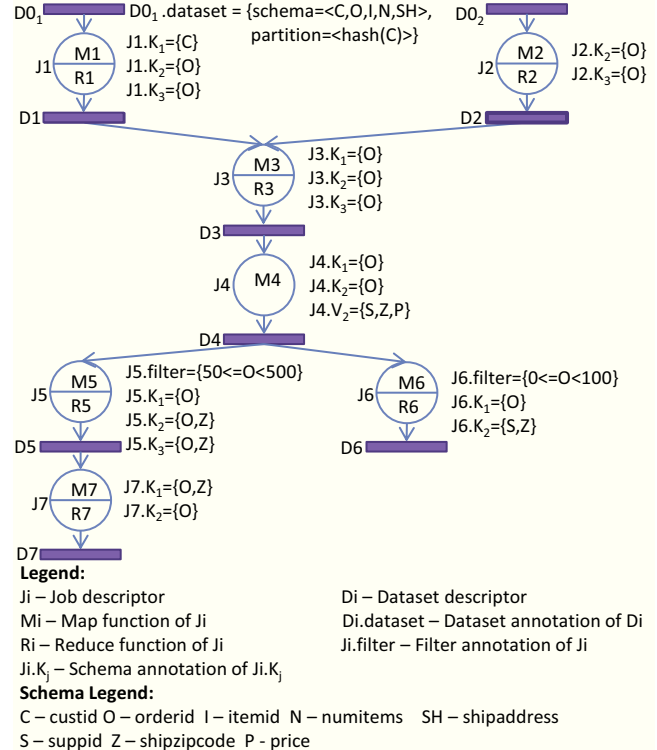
$D0_1$ $D0_1$.dataset = {schema=<C,O,I,N,SH>, partition=<hash(C)>}

$D0_2$

J1 M1 R1
$J1.K_1$={C}
$J1.K_2$={O}
$J1.K_3$={O}

J2 M2 R2
$J2.K_2$={O}
$J2.K_3$={O}

D1

D2

J3 M3 R3
$J3.K_1$={O}
$J3.K_2$={O}
$J3.K_3$={O}

D3

J4 M4
$J4.K_1$={O}
$J4.K_2$={O}
$J4.V_2$={S,Z,P}

D4

J5 M5 R5
J5.filter={50<=O<500}
$J5.K_1$={O}
$J5.K_2$={O,Z}
$J5.K_3$={O,Z}

J6 M6 R6
J6.filter={0<=O<100}
$J6.K_1$={O}
$J6.K_2$={S,Z}

D5

D6

J7 M7 R7
$J7.K_1$={O,Z}
$J7.K_2$={O}

D7

**Legend:**

Ji – Job descriptor
Mi – Map function of Ji
Ri – Reduce function of Ji
Ji.$K_j$ – Schema annotation of Ji.$K_j$

Di – Dataset descriptor
Di.dataset – Dataset annotation of Di
Ji.filter – Filter annotation of Ji

**Schema Legend:**

C – custid O – orderid I – itemid N – numitems SH – shipaddress
S – suppid Z – shipzipcode P - price